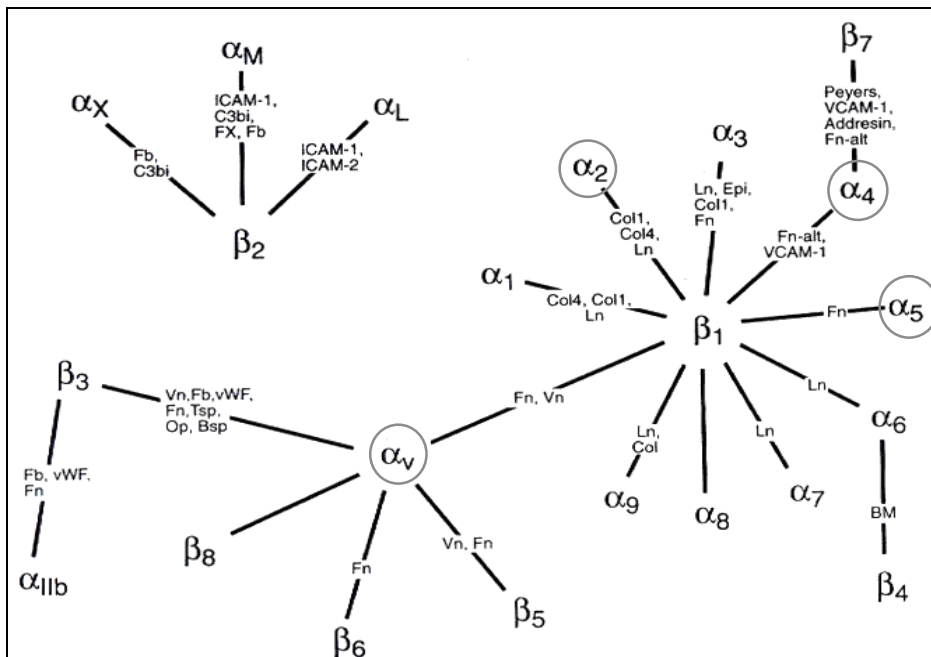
$\alpha_M$

ICAM-1, C3bi, FX, Fb

$\alpha_X$

Fb, C3bi

$\alpha_L$

ICAM-1, ICAM-2

$\beta_2$

$\beta_7$

Peyers, VCAM-1, Addresin, Fn-alt

$\alpha_3$

$\alpha_2$

Ln, Epi, Col1, Fn

$\alpha_4$

Col1, Col4, Ln

Fn-alt, VCAM-1

$\alpha_1$

Col4, Col1, Ln

$\beta_1$

Fn

$\alpha_5$

$\beta_3$

Vn, Fb, vWF, Fn, Tsp, Op, Bsp

Fn, Vn

Ln

$\alpha_6$

Fb, vWF, Fn

$\alpha_v$

Ln, Col

Ln

$\alpha_9$

$\alpha_8$

$\alpha_7$

BM

$\alpha_{IIb}$

$\beta_8$

Fn

Vn, Fn

$\beta_4$

$\beta_6$

$\beta_5$